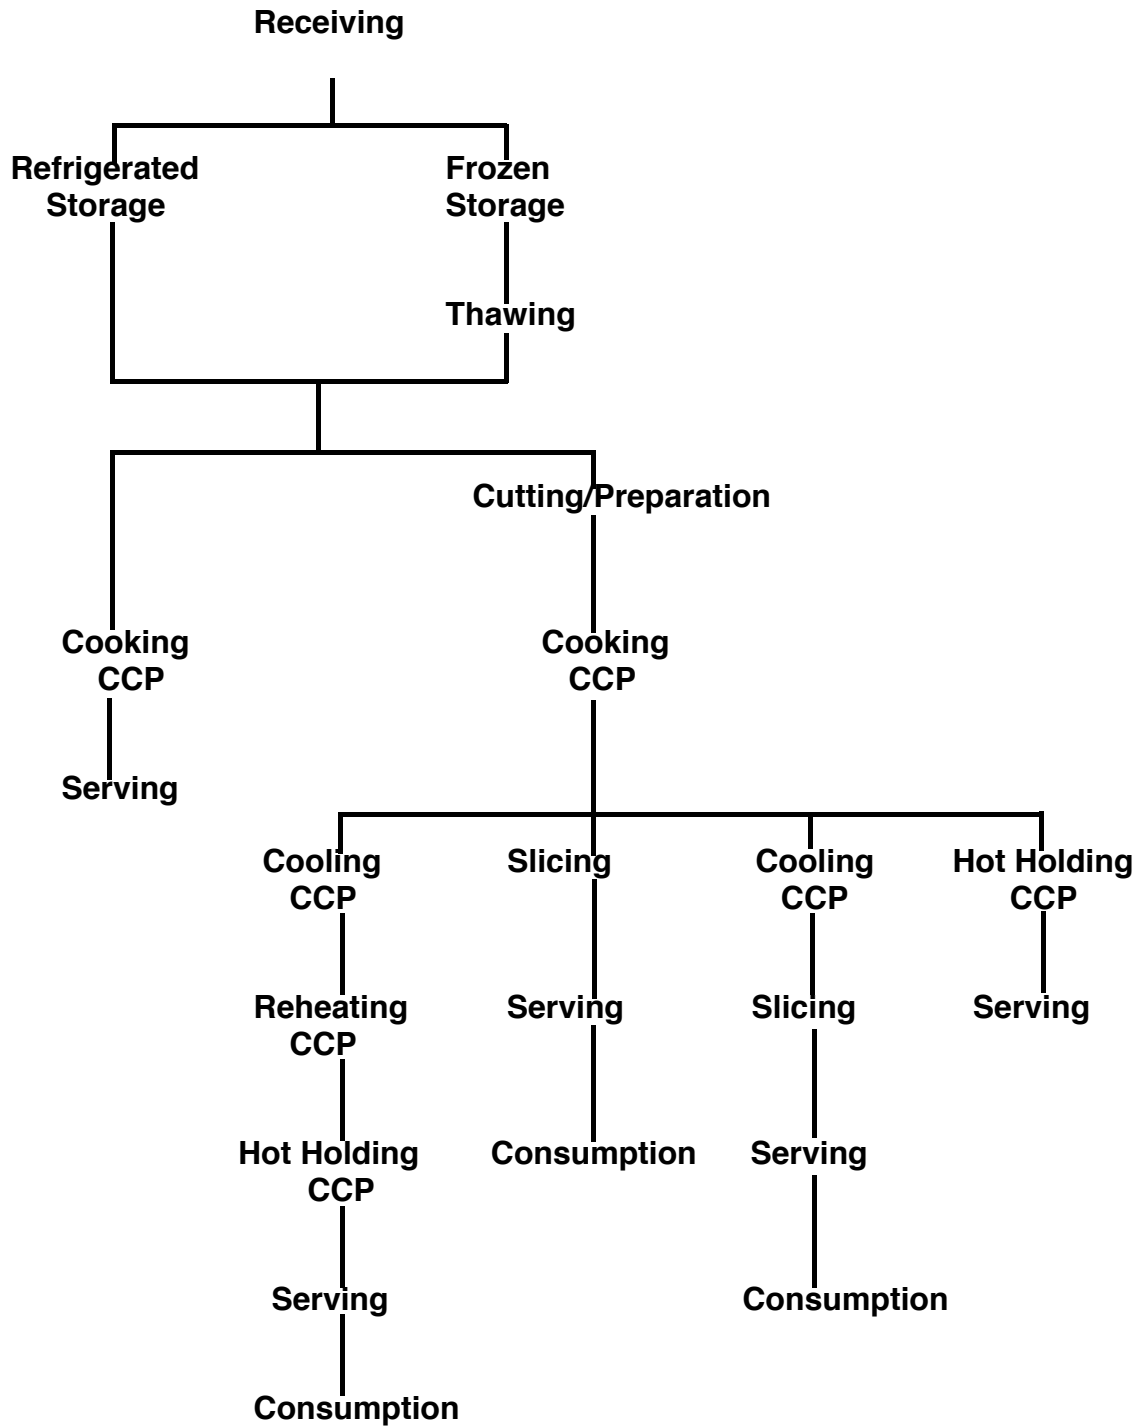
Receiving

Refrigerated Storage

Frozen Storage

Thawing

Cutting/Preparation

Cooking CCP

Serving

Cooking CCP

Cooling CCP

Reheating CCP

Hot Holding CCP

Serving

Consumption

Slicing

Serving

Consumption

Cooling CCP

Slicing

Serving

Consumption

Hot Holding CCP

Serving